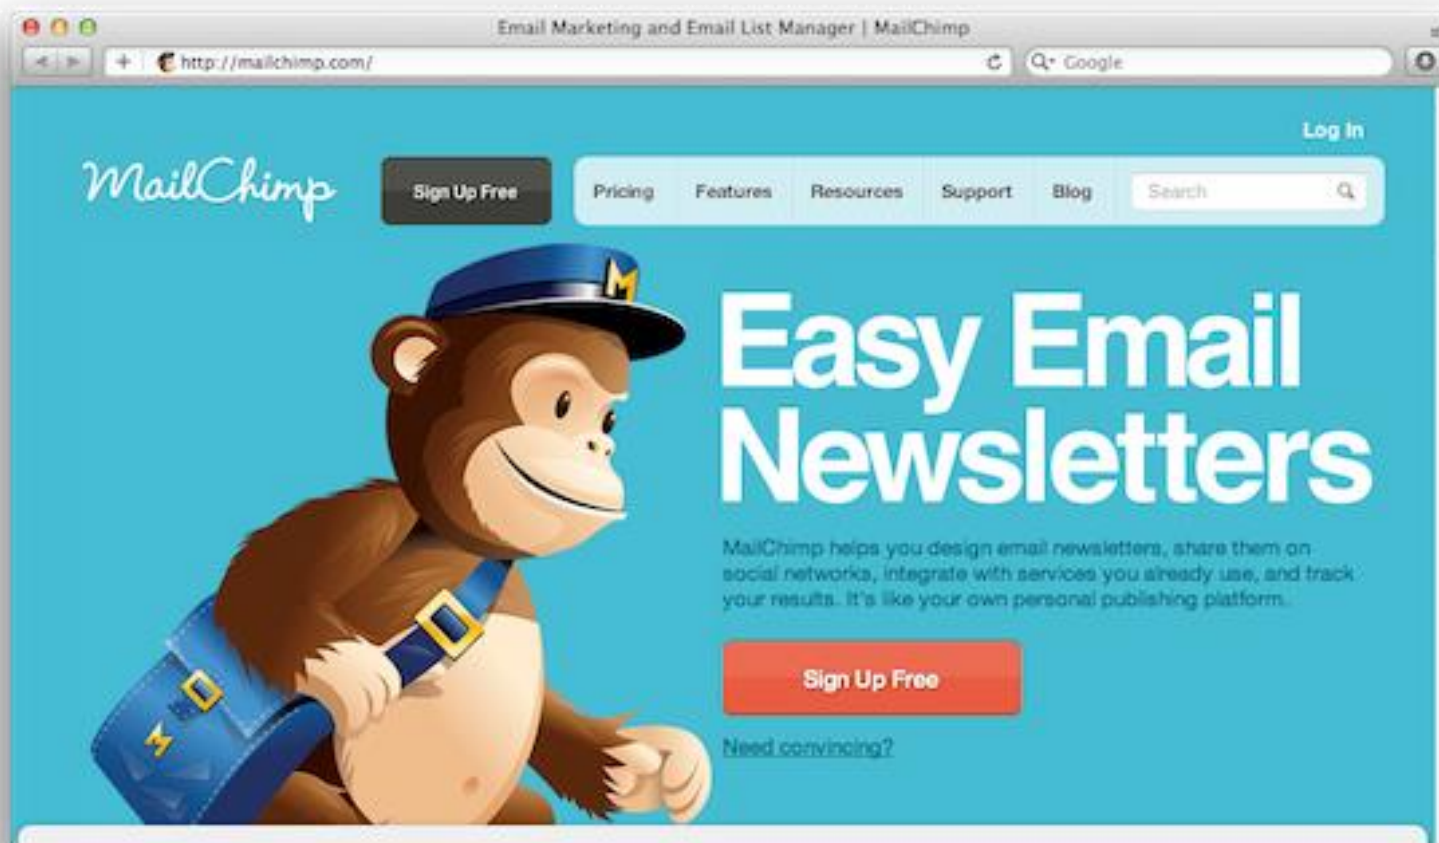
Email Marketing and Email List Manager | MailChimp

http://mailchimp.com/

Google

Log In

MailChimp

Sign Up Free

Pricing Features Resources Support Blog

Search

Easy Email Newsletters

MailChimp helps you design email newsletters, share them on social networks, integrate with services you already use, and track your results. It's like your own personal publishing platform.

Sign Up Free

Need convincing?